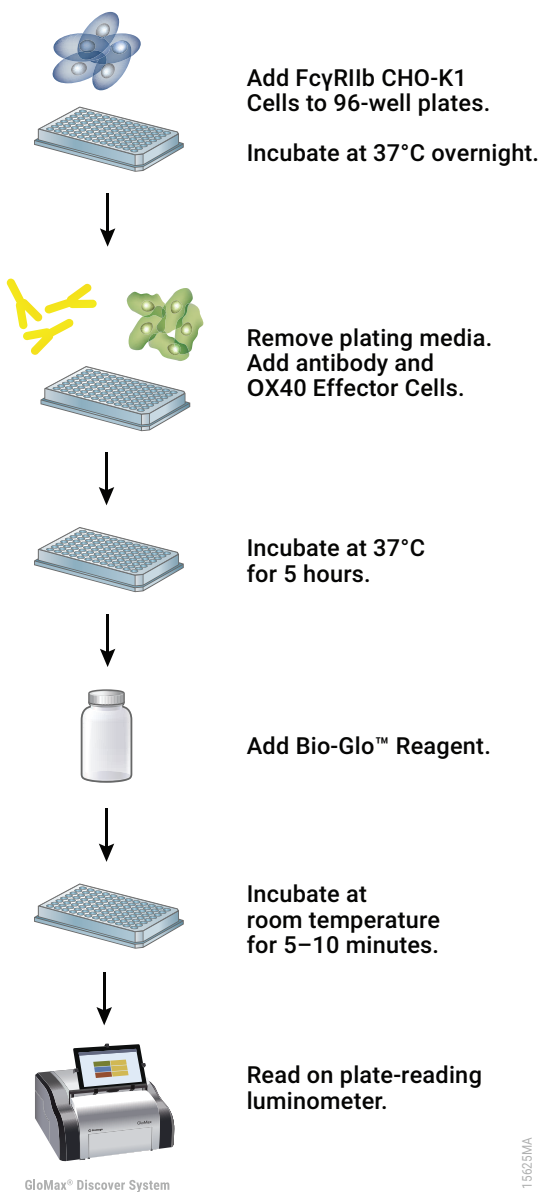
Add FcγRIIb CHO-K1 Cells to 96-well plates.

Incubate at 37°C overnight.

Remove plating media. Add antibody and OX40 Effector Cells.

Incubate at 37°C for 5 hours.

Add Bio-Glo™ Reagent.

Incubate at room temperature for 5–10 minutes.

Read on plate-reading luminometer.

GloMax® Discover System

15625MA